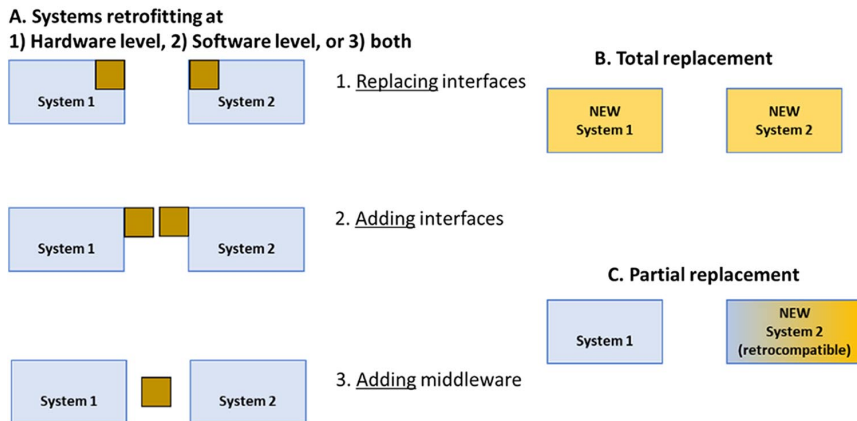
A. Systems retrofitting at
1) Hardware level, 2) Software level, or 3) both

System 1

System 2

1. Replacing interfaces

System 1

System 2

2. Adding interfaces

System 1

System 2

3. Adding middleware

B. Total replacement

NEW System 1

NEW System 2

C. Partial replacement

System 1

NEW System 2 (retrocompatible)